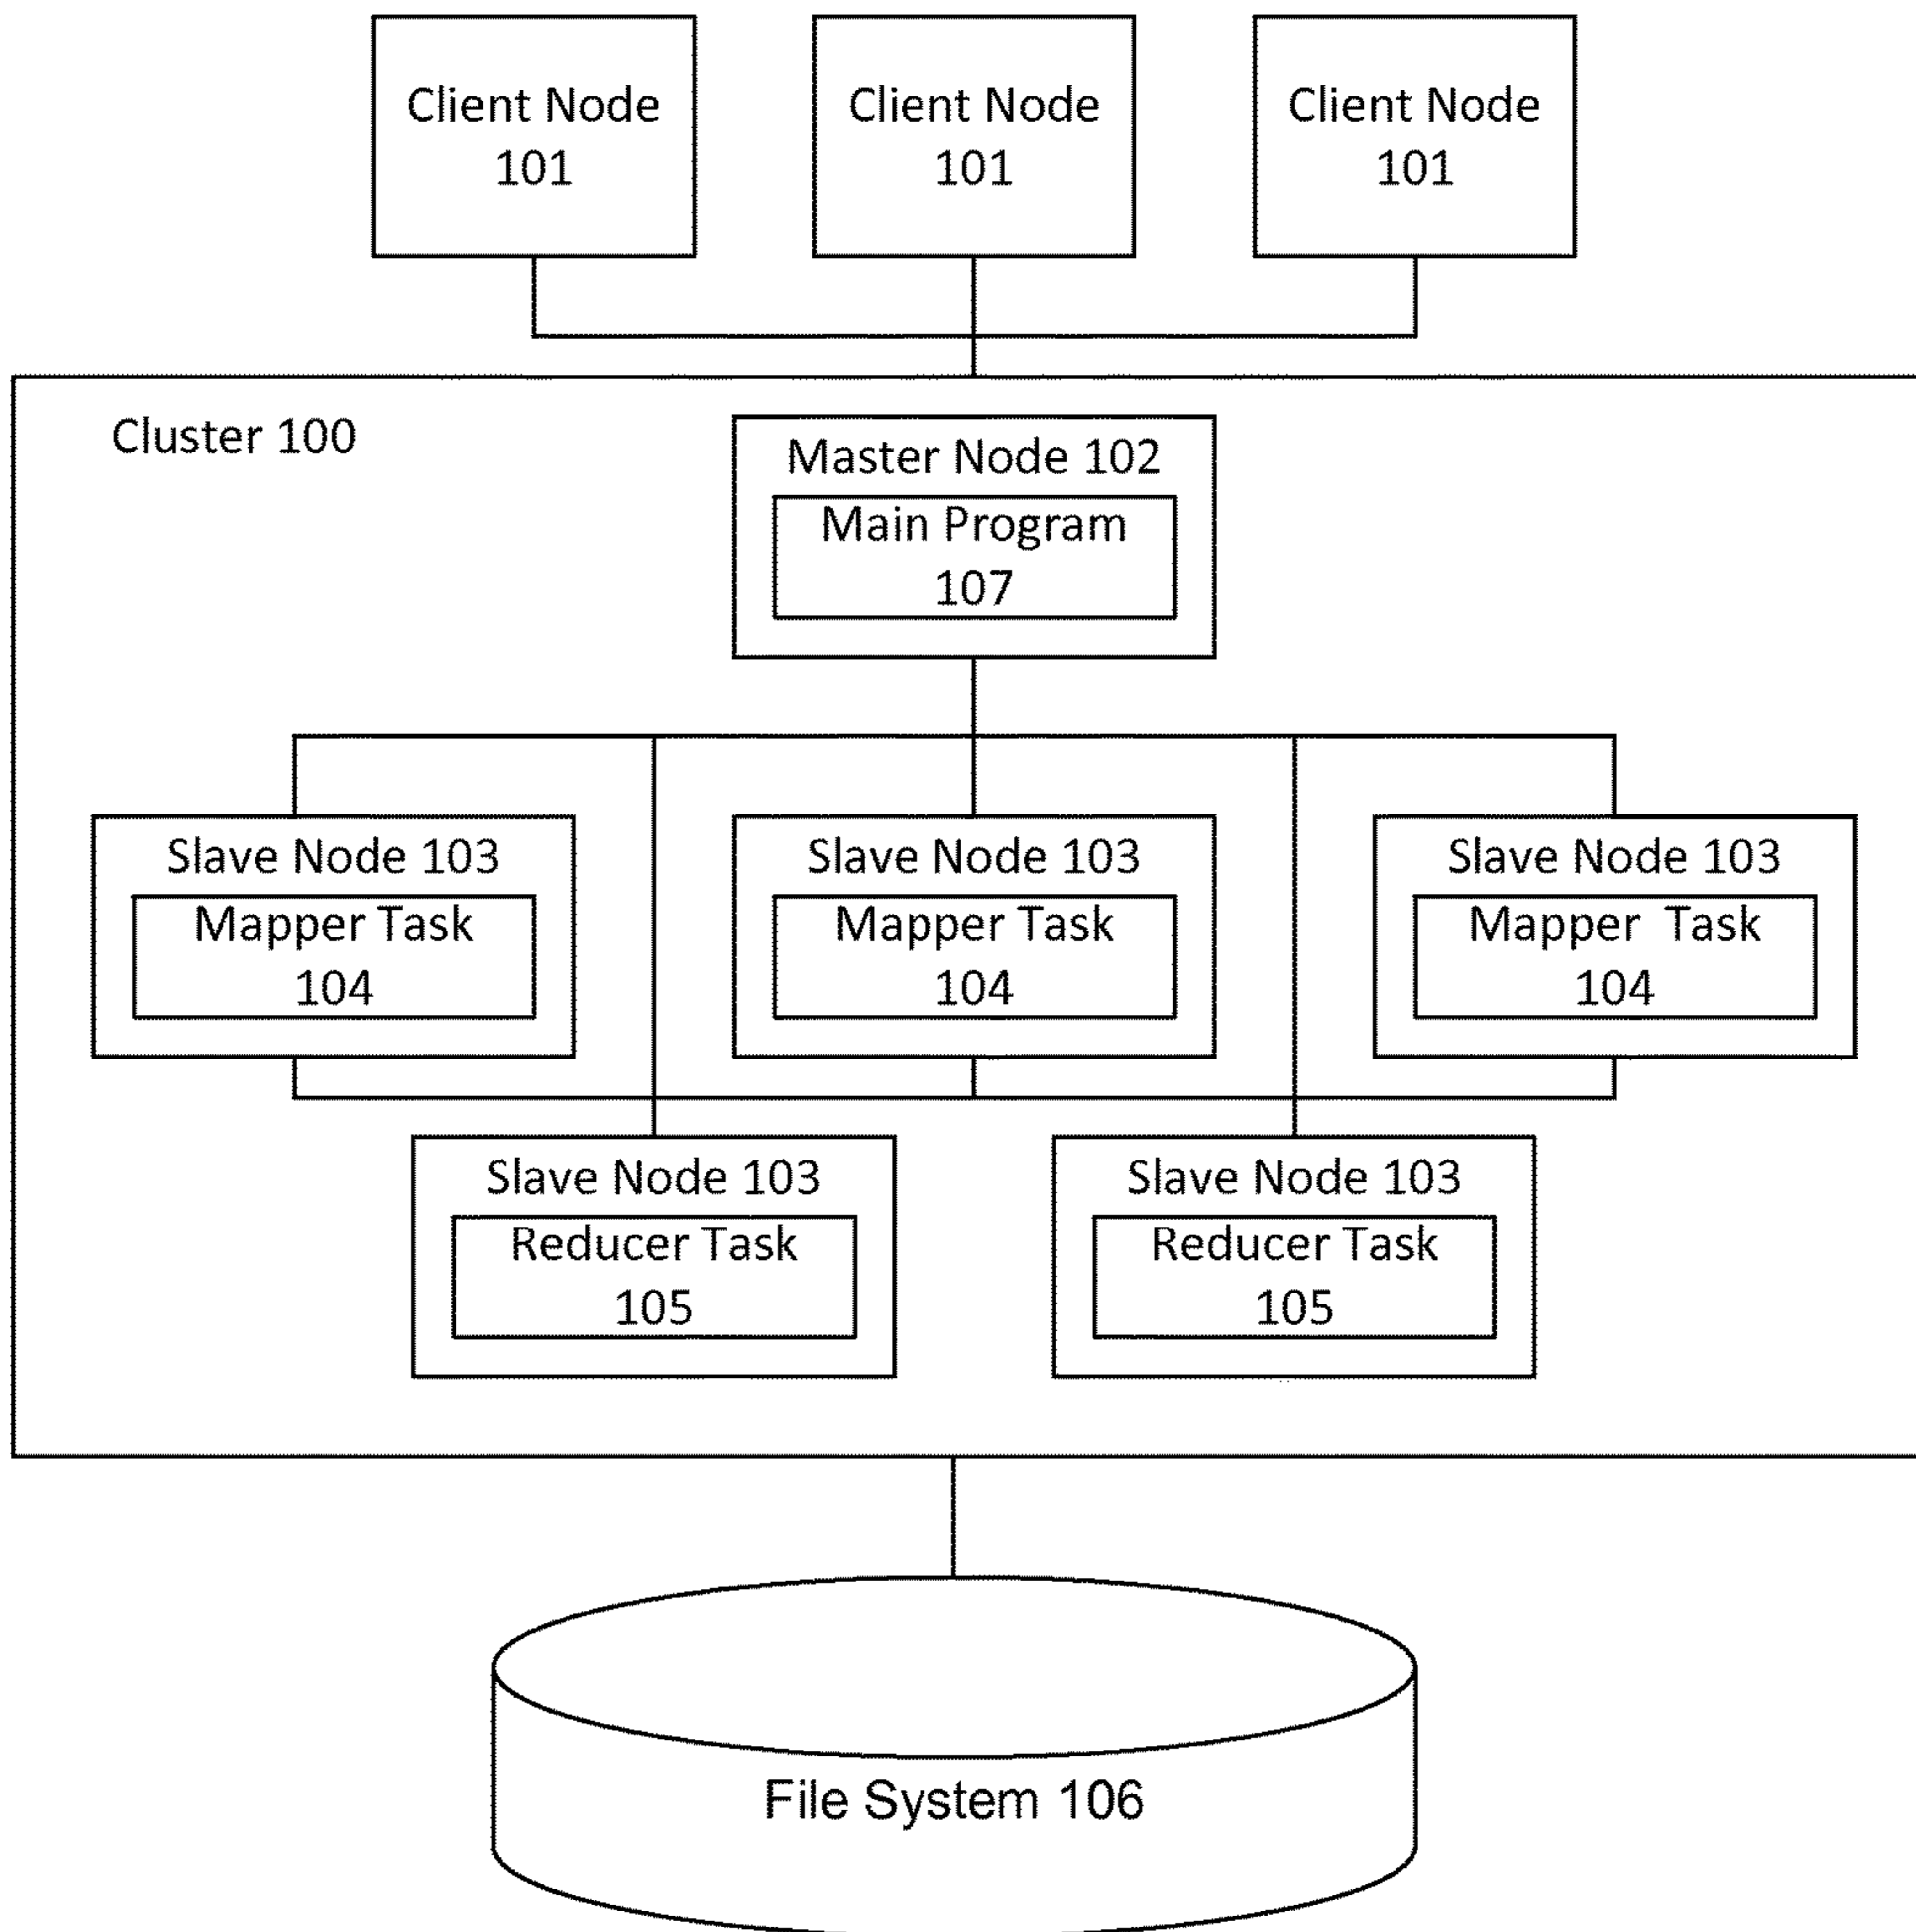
Client Node 101

Client Node 101

Client Node 101

Cluster 100

Master Node 102

Main Program 107

Slave Node 103

Mapper Task 104

Slave Node 103

Mapper Task 104

Slave Node 103

Mapper Task 104

Slave Node 103

Reducer Task 105

Slave Node 103

Reducer Task 105

File System 106